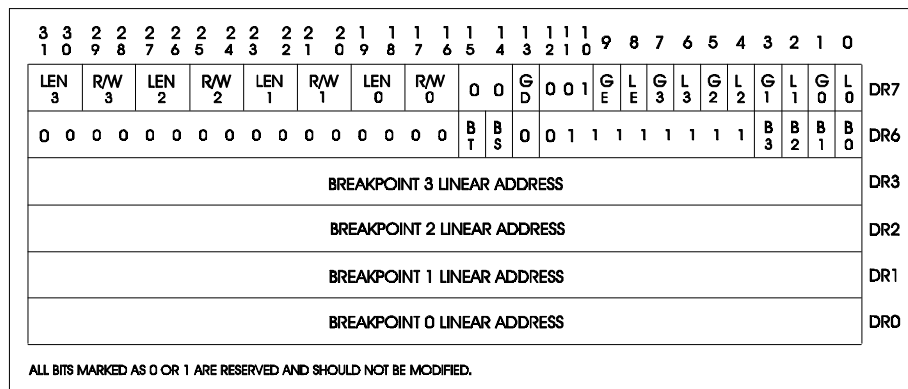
| 31 30 | 29 28 | 27 26 | 25 24 | 23 22 | 21 20 | 19 18 | 17 16 | 15 | 14 | 13 | 12 11 10 | 9 | 8 | 7 | 6 | 5 | 4 | 3 | 2 | 1 | 0 | |
|---|---|---|---|---|---|---|---|---|---|---|---|---|---|---|---|---|---|---|---|---|---|---|
| LEN 3 | R/W 3 | LEN 2 | R/W 2 | LEN 1 | R/W 1 | LEN 0 | R/W 0 | 0 | 0 | GD | 0 0 1 | GE | LE | G3 | L3 | G2 | L2 | G1 | L1 | G0 | L0 | DR7 |
| 0 0 | 0 0 | 0 0 | 0 0 | 0 0 | 0 0 | 0 0 | 0 0 | BT | BS | 0 | 0 1 1 | 1 | 1 | 1 | 1 | 1 | 1 | B3 | B2 | B1 | B0 | DR6 |

| BREAKPOINT 3 LINEAR ADDRESS | DR3 |
|---|---|
| BREAKPOINT 2 LINEAR ADDRESS | DR2 |
| BREAKPOINT 1 LINEAR ADDRESS | DR1 |
| BREAKPOINT 0 LINEAR ADDRESS | DR0 |

ALL BITS MARKED AS 0 OR 1 ARE RESERVED AND SHOULD NOT BE MODIFIED.